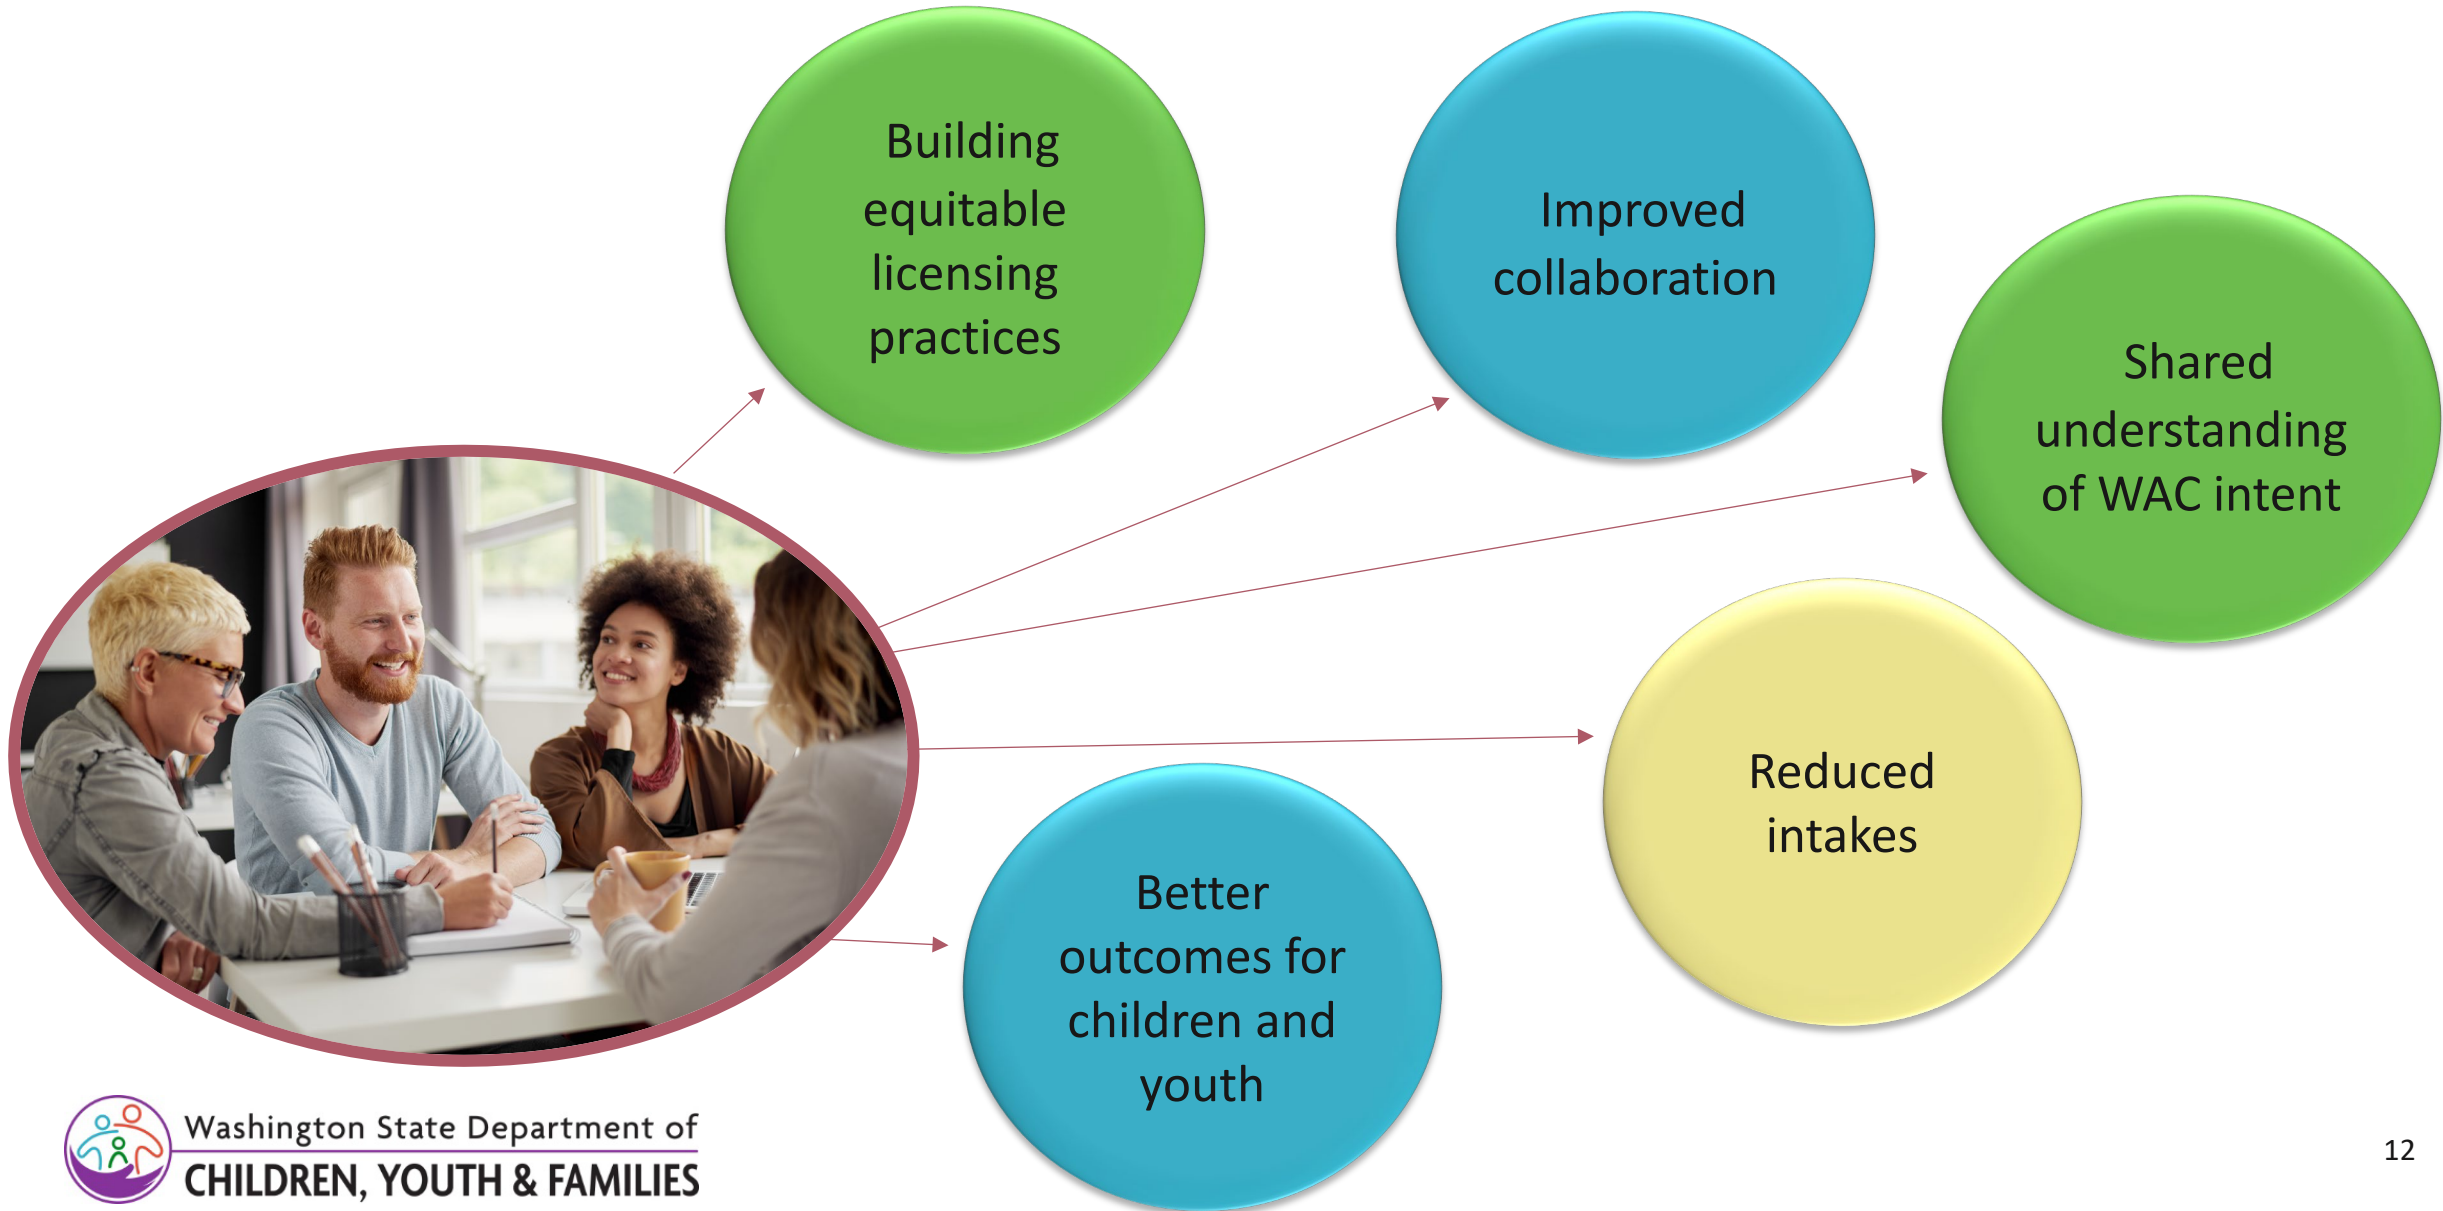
Building equitable licensing practices

Improved collaboration

Shared understanding of WAC intent

Reduced intakes

Better outcomes for children and youth

Washington State Department of
CHILDREN, YOUTH & FAMILIES

12